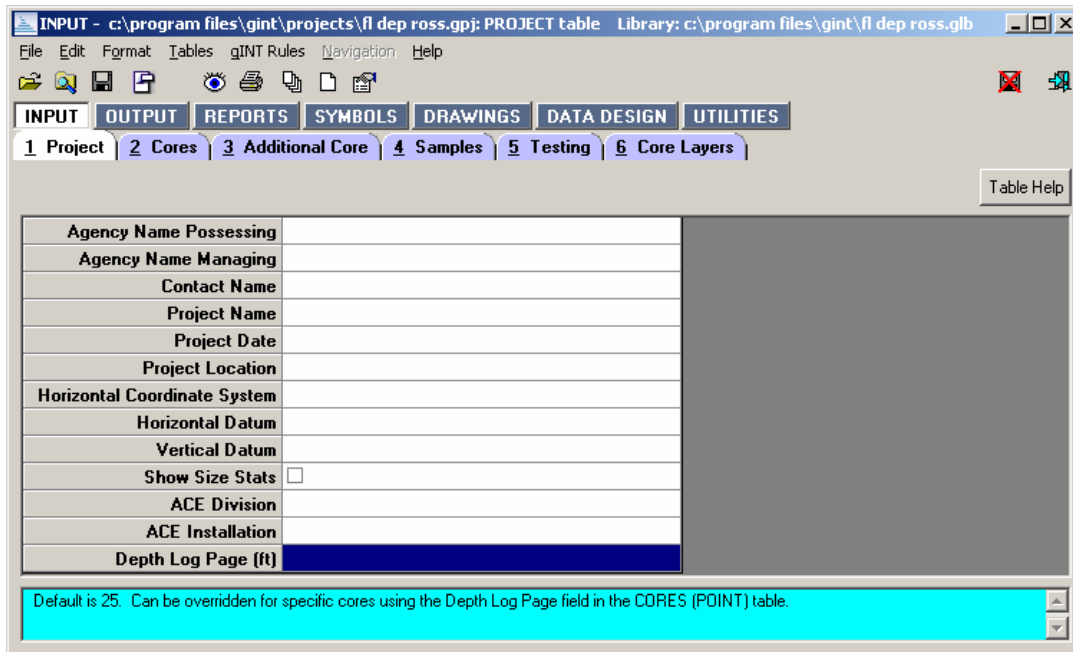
INPUT - c:\program files\gint\projects\fl dep ross.gpj: PROJECT table Library: c:\program files\gint\fl dep ross.glb

File Edit Format Tables gINT Rules Navigation Help

INPUT OUTPUT REPORTS SYMBOLS DRAWINGS DATA DESIGN UTILITIES

1 Project 2 Cores 3 Additional Core 4 Samples 5 Testing 6 Core Layers

Table Help

| | |
|---|---|
| Agency Name Possessing | |
| Agency Name Managing | |
| Contact Name | |
| Project Name | |
| Project Date | |
| Project Location | |
| Horizontal Coordinate System | |
| Horizontal Datum | |
| Vertical Datum | |
| Show Size Stats | ☐ |
| ACE Division | |
| ACE Installation | |
| Depth Log Page (ft) | |

Default is 25. Can be overridden for specific cores using the Depth Log Page field in the CORES (POINT) table.